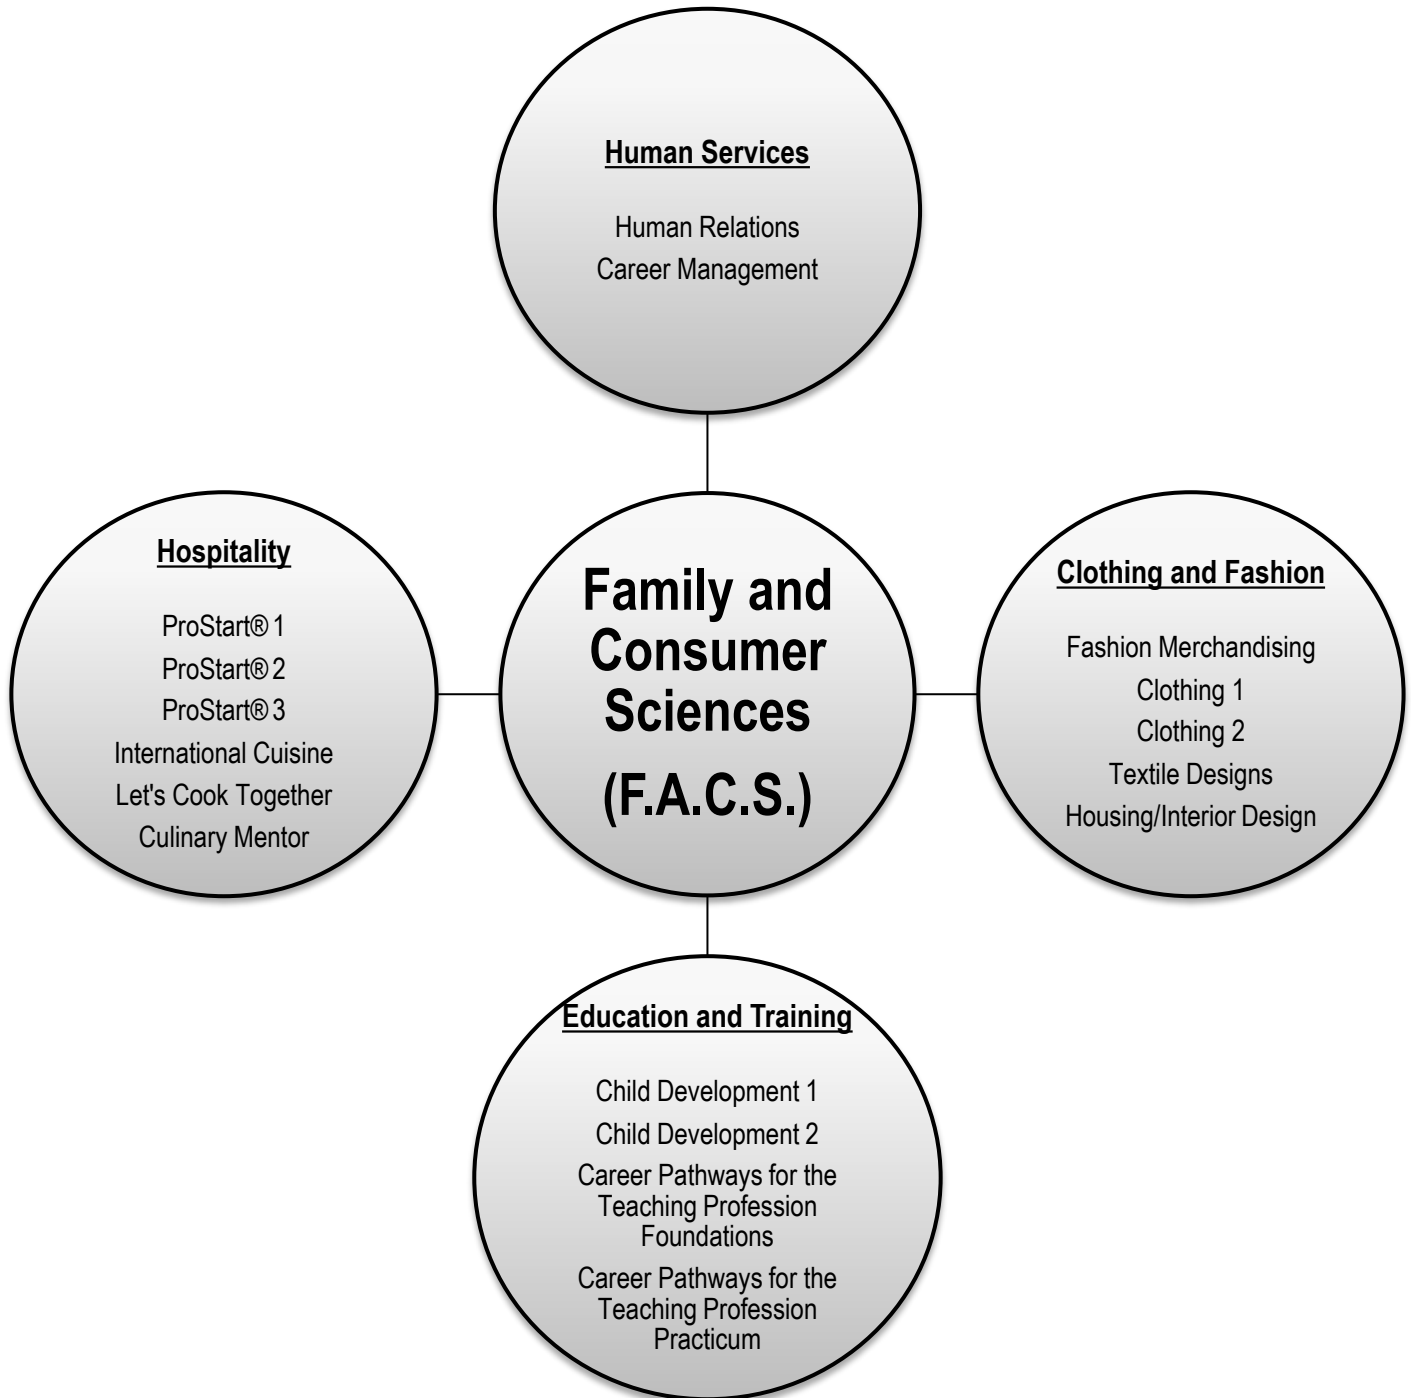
Human Services

Human Relations
Career Management

Hospitality

ProStart® 1
ProStart® 2
ProStart® 3
International Cuisine
Let's Cook Together
Culinary Mentor

Family and Consumer Sciences (F.A.C.S.)

Clothing and Fashion

Fashion Merchandising
Clothing 1
Clothing 2
Textile Designs
Housing/Interior Design

Education and Training

Child Development 1
Child Development 2
Career Pathways for the Teaching Profession Foundations
Career Pathways for the Teaching Profession Practicum